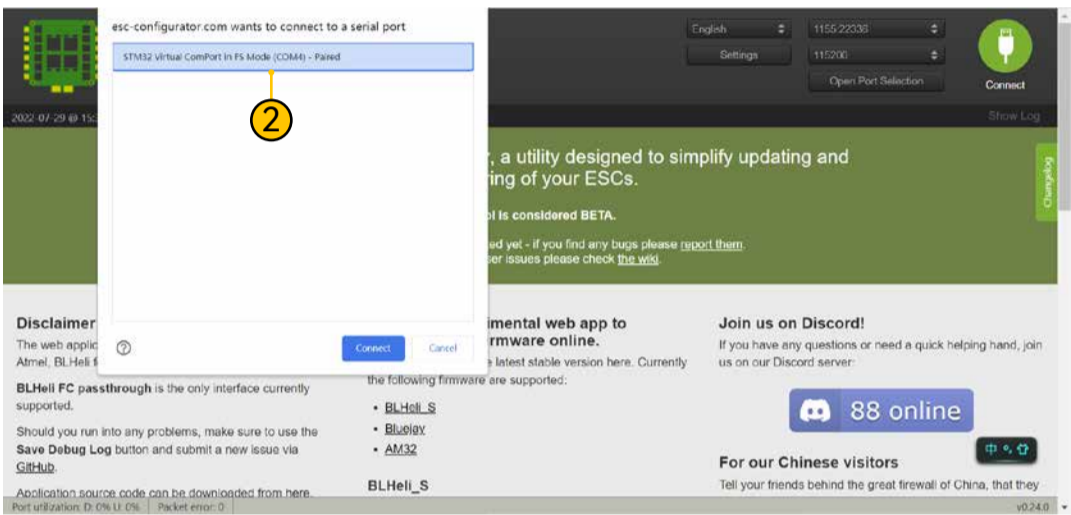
esc-configurator.com wants to connect to a serial port

STM32 Virtual ComPort in FS Mode (COM4) - Paired

2

English

Settings

115:22338

115200

Open Port Selection

Connect

2022-07-29 @ 15:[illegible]

Show Log

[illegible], a utility designed to simplify updating and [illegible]ring of your ESCs.

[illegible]l is considered BETA.

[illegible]ed yet - if you find any bugs please report them. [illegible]ser issues please check the wiki.

Changelog

Disclaimer

The web applic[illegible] Atmel, BLHeli f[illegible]

BLHeli FC passthrough is the only interface currently supported.

Should you run into any problems, make sure to use the Save Debug Log button and submit a new issue via GitHub.

Application source code can be downloaded from here.

Connect

Cancel

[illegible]imental web app to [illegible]rmware online.

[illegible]e latest stable version here. Currently the following firmware are supported:

• BLHeli_S
• Bluejay
• AM32

BLHeli_S

Join us on Discord!

If you have any questions or need a quick helping hand, join us on our Discord server:

88 online

For our Chinese visitors

Tell your friends behind the great firewall of China, that they

Port utilization: D: 0% U: 0% | Packet error: 0

v0.24.0